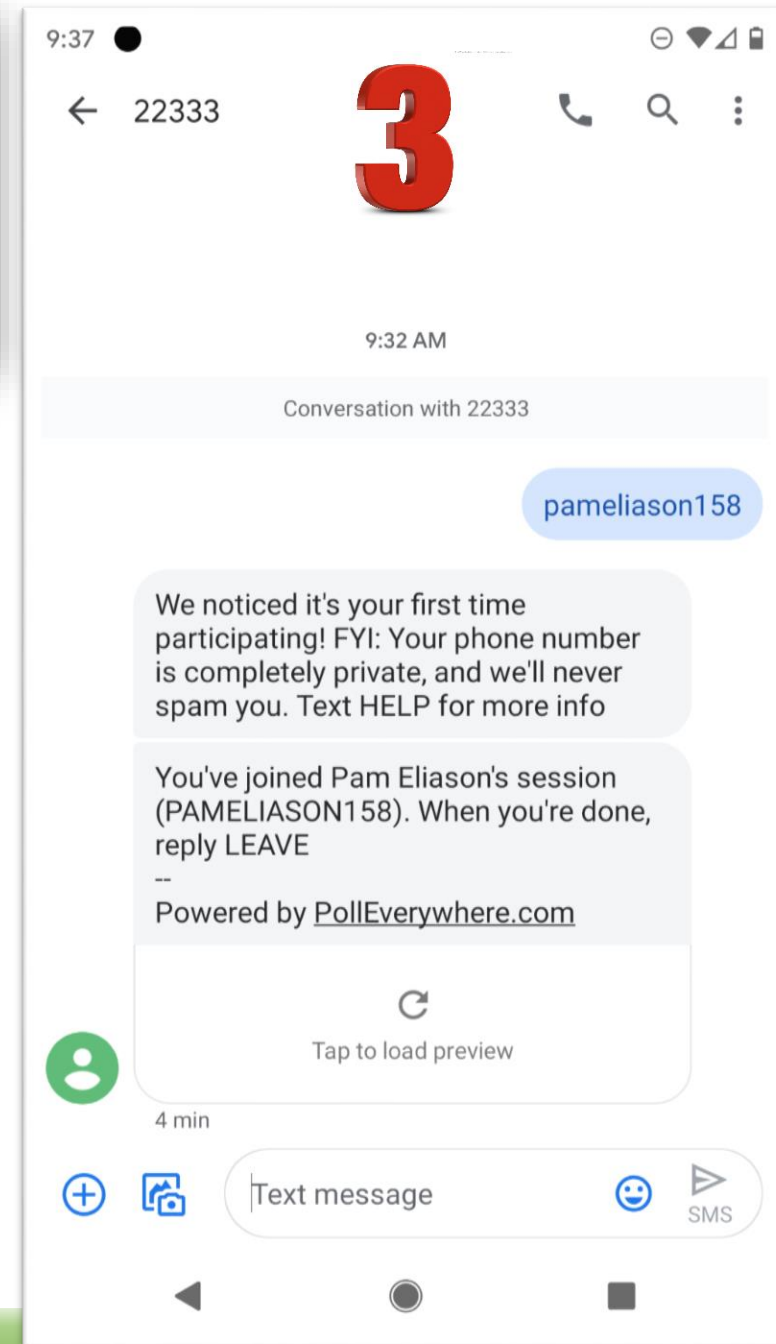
9:37

22333

3

9:32 AM

Conversation with 22333

pameliason158

We noticed it's your first time participating! FYI: Your phone number is completely private, and we'll never spam you. Text HELP for more info

You've joined Pam Eliason's session (PAMELIASON158). When you're done, reply LEAVE
--
Powered by PollEverywhere.com

Tap to load preview

4 min

Text message

SMS